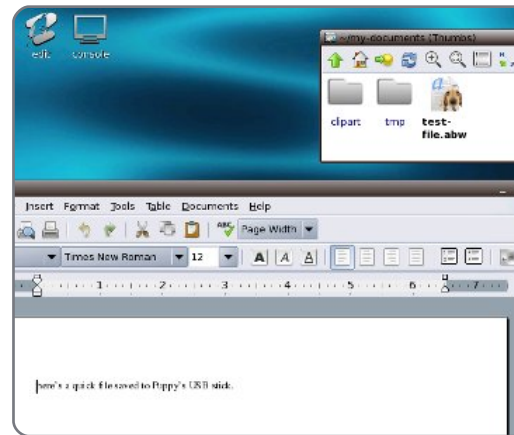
edit console

~/my-documents (Thunar)

clipart tmp test-file.abw

Insert Format Tools Table Documents Help

Page Width

Times New Roman 12

A A A

1 2 3 4 5 6 7

here's a quick file saved to Puppy's USB stick.